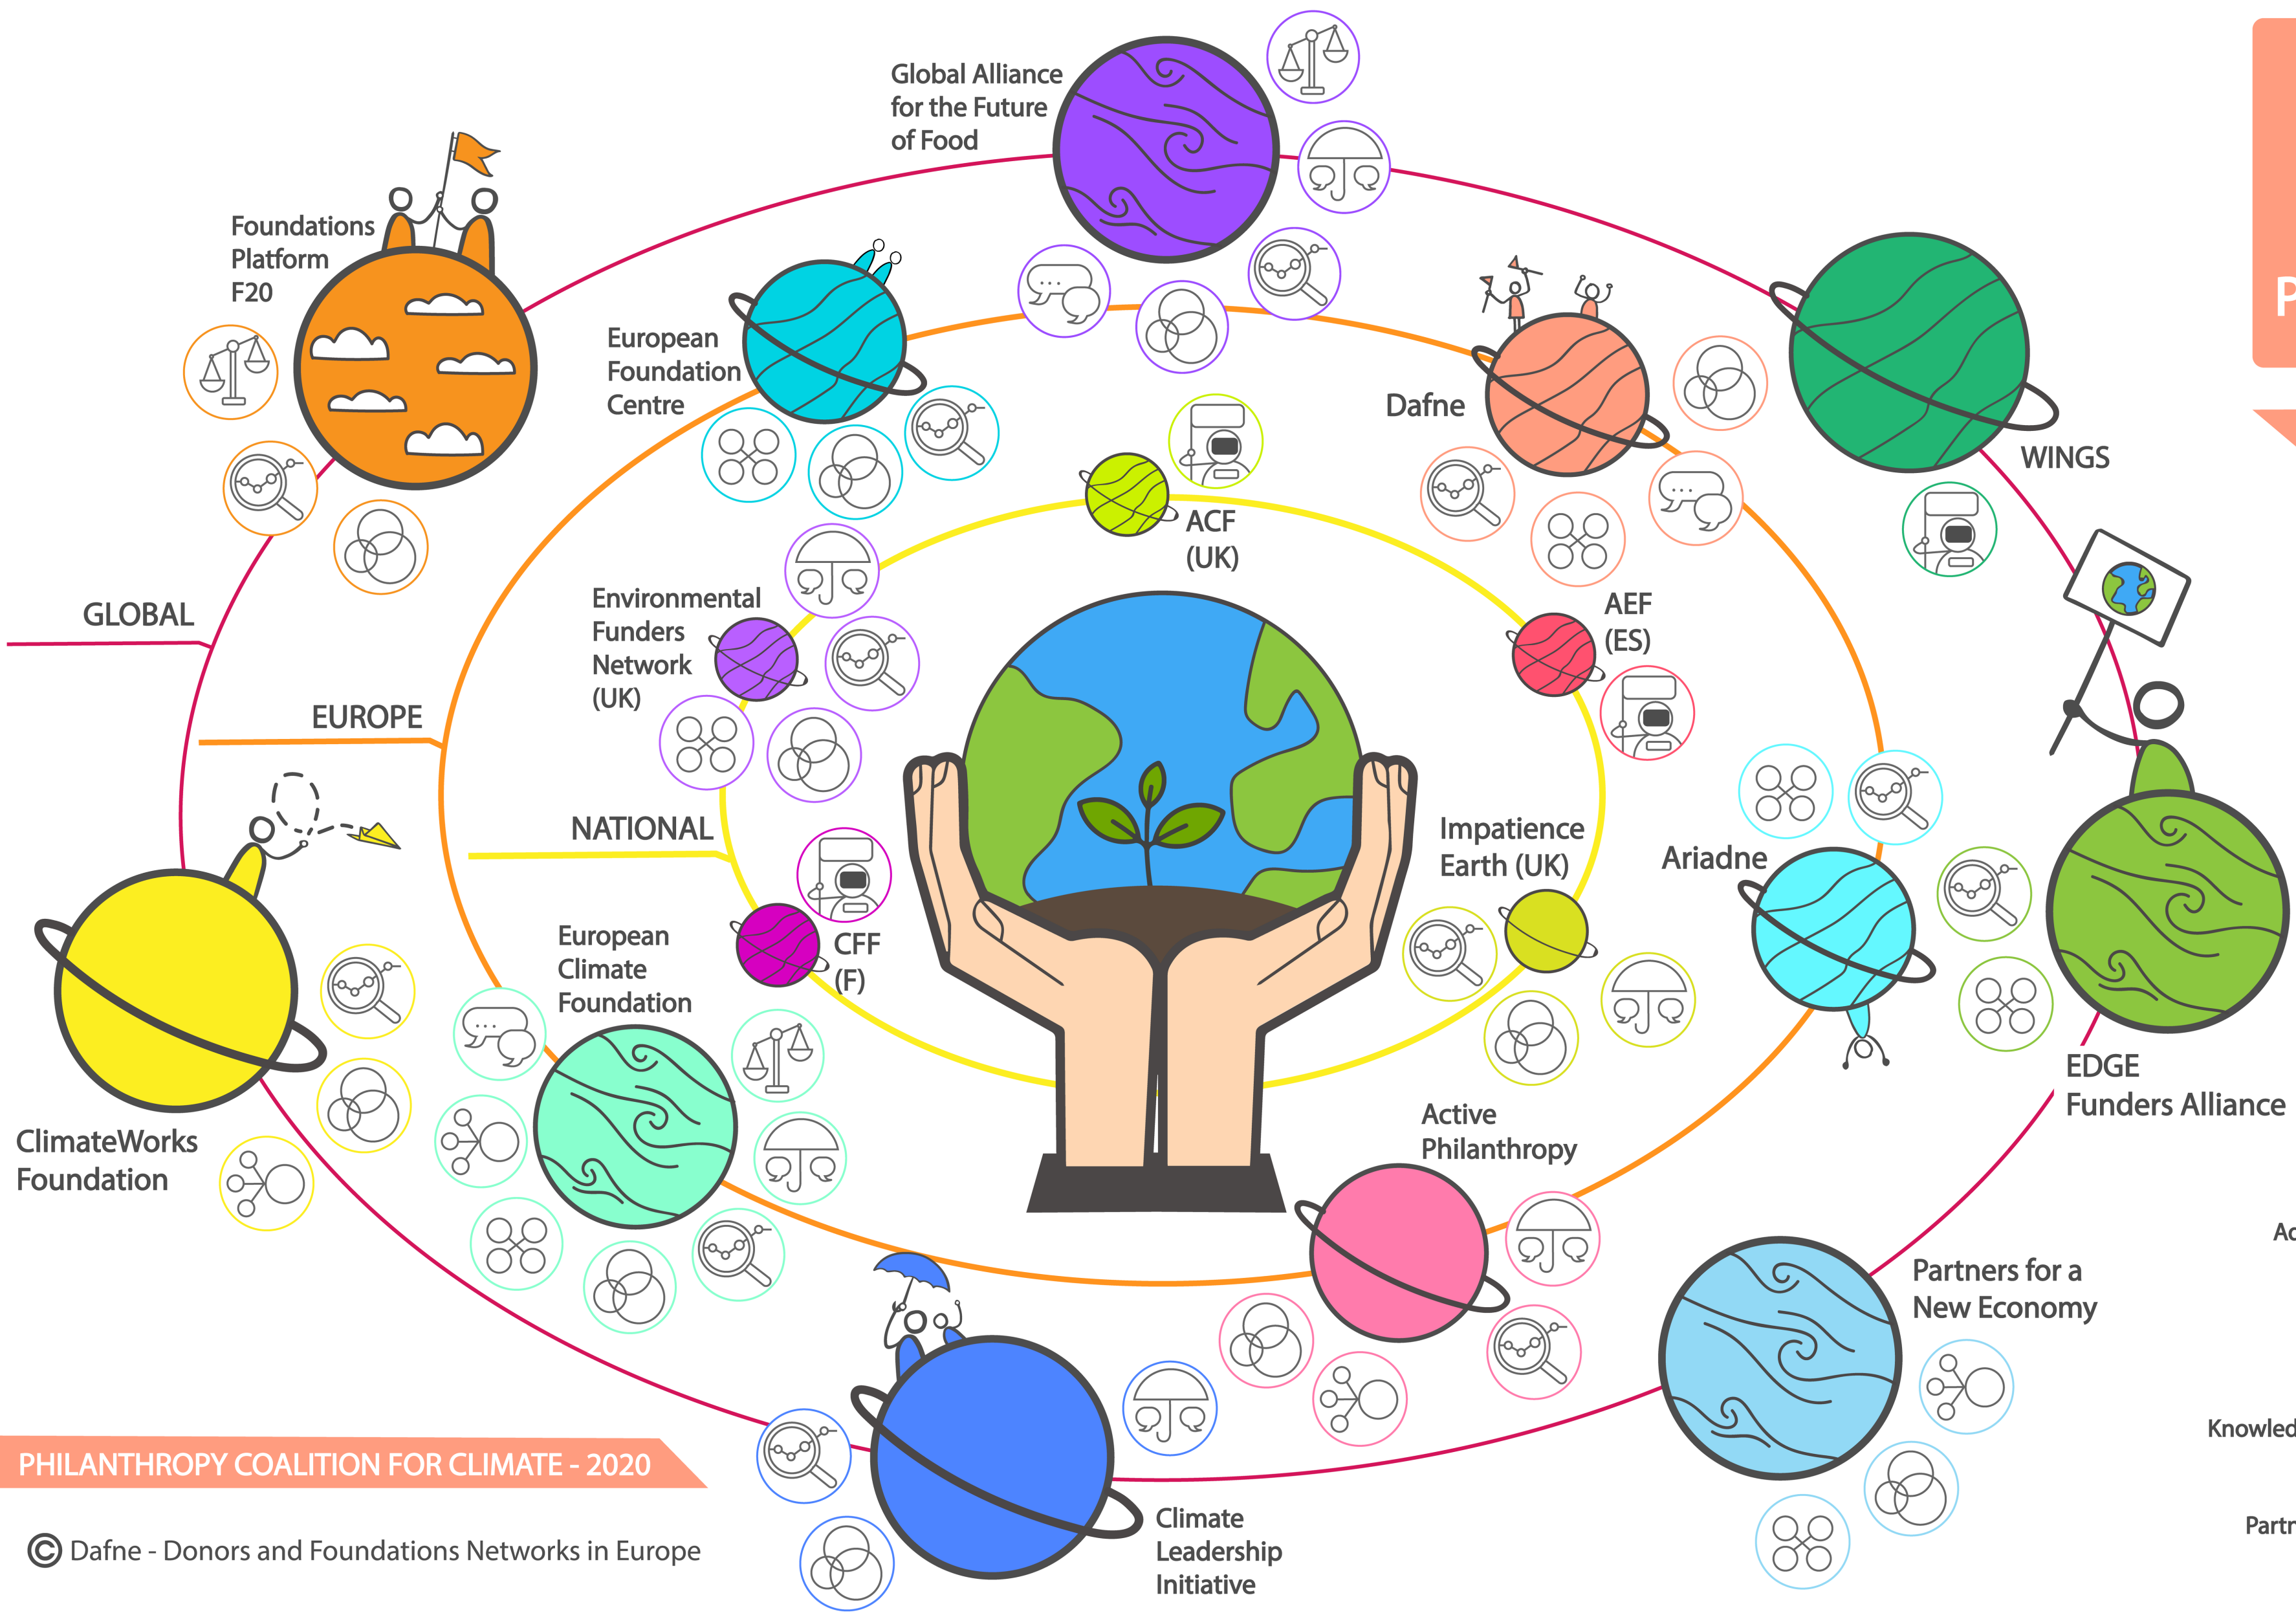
Global Alliance for the Future of Food

Foundations Platform F20

European Foundation Centre

Dafne

WINGS

ACF (UK)

Environmental Funders Network (UK)

AEF (ES)

GLOBAL

EUROPE

NATIONAL

Impatience Earth (UK)

Ariadne

CFF (F)

European Climate Foundation

EDGE Funders Alliance

ClimateWorks Foundation

Active Philanthropy

Partners for a New Economy

Climate Leadership Initiative

PHILANTHROPY COALITION FOR CLIMATE - 2020

© Dafne - Donors and Foundations Networks in Europe

P

Ac

Knowled

Partn